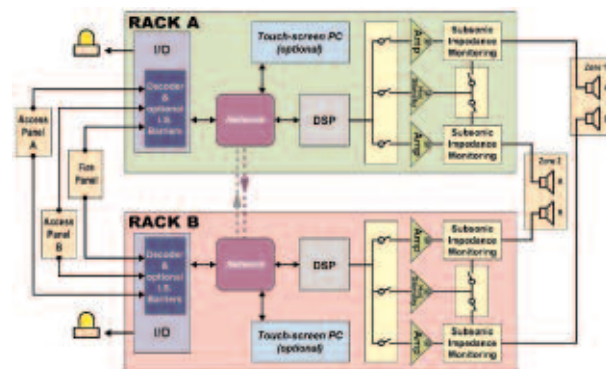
RACK A

I/O

Touch-screen PC (optional)

Decoder & optional I/L Barriers

Network

DSP

Amp

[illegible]

Amp

Subsonic Impedance Monitoring

Subsonic Impedance Monitoring

Zone 1

Access Panel A

Fire Panel

Access Panel B

Zone 2

RACK B

Decoder & optional I/L Barriers

Network

DSP

Amp

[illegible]

Amp

Subsonic Impedance Monitoring

Subsonic Impedance Monitoring

I/O

Touch-screen PC (optional)